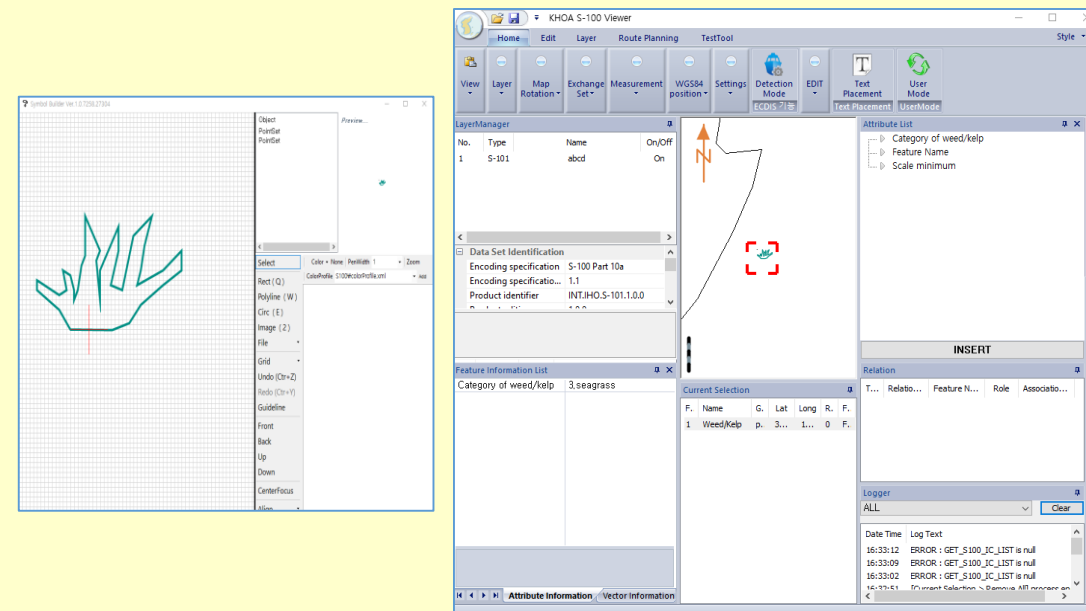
Symbol Builder Ver 1.0.7250.27304

Object
PointSet
PointSet

Preview...

Color • None PenWidth 1 Zoom
ColorProfile S100\ColorProfile.xml Add

Select
Rect (Q)
Polyline (W)
Circ (E)
Image (2)
File
Grid
Undo (Ctrl+Z)
Redo (Ctrl+Y)
Guideline
Front
Back
Up
Down
CenterFocus
Align

KHOA S-100 Viewer

Home Edit Layer Route Planning TestTool Style

View Layer Map Rotation Exchange Set Measurement WGS84 position Settings Detection Mode EDIT Text Placement User Mode
ECDIS 기능 Text Placement UserMode

LayerManager

| No. | Type | Name | On/Off |
|---|---|---|---|
| 1 | S-101 | abcd | On |

Data Set Identification
Encoding specification S-100 Part 10a
Encoding specificatio... 1.1
Product identifier INT.IHO.S-101.1.0.0

Feature Information List
Category of weed/kelp 3.seagrass

Attribute List
Category of weed/kelp
Feature Name
Scale minimum

INSERT

Relation

| T... | Relatio... | Feature N... | Role | Associatio... |
|---|---|---|---|---|

Current Selection

| F. | Name | G. | Lat | Long | R. | F. |
|---|---|---|---|---|---|---|
| 1 | Weed/Kelp | p. | 3... | 1... | 0 | F. |

Logger
ALL Clear

| Date Time | Log Text |
|---|---|
| 16:33:12 | ERROR : GET_S100_IC_LIST is null |
| 16:33:09 | ERROR : GET_S100_IC_LIST is null |
| 16:33:02 | ERROR : GET_S100_IC_LIST is null |

Attribute Information Vector Information